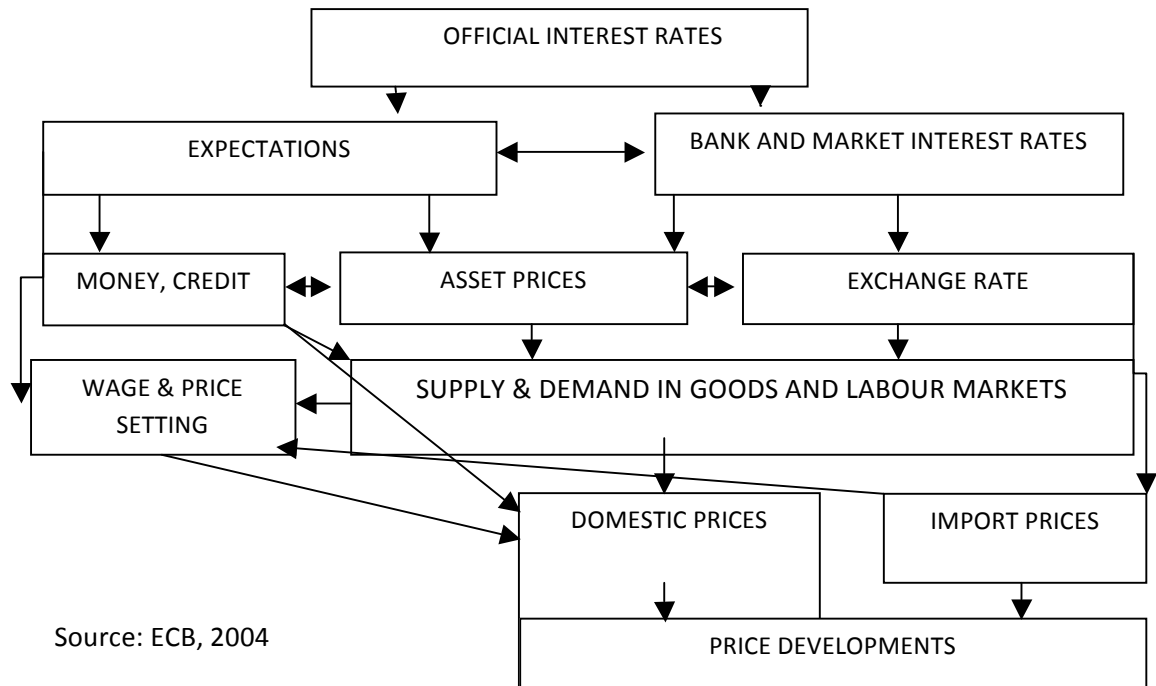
OFFICIAL INTEREST RATES

EXPECTATIONS

BANK AND MARKET INTEREST RATES

MONEY, CREDIT

ASSET PRICES

EXCHANGE RATE

WAGE & PRICE SETTING

SUPPLY & DEMAND IN GOODS AND LABOUR MARKETS

DOMESTIC PRICES

IMPORT PRICES

PRICE DEVELOPMENTS

Source: ECB, 2004